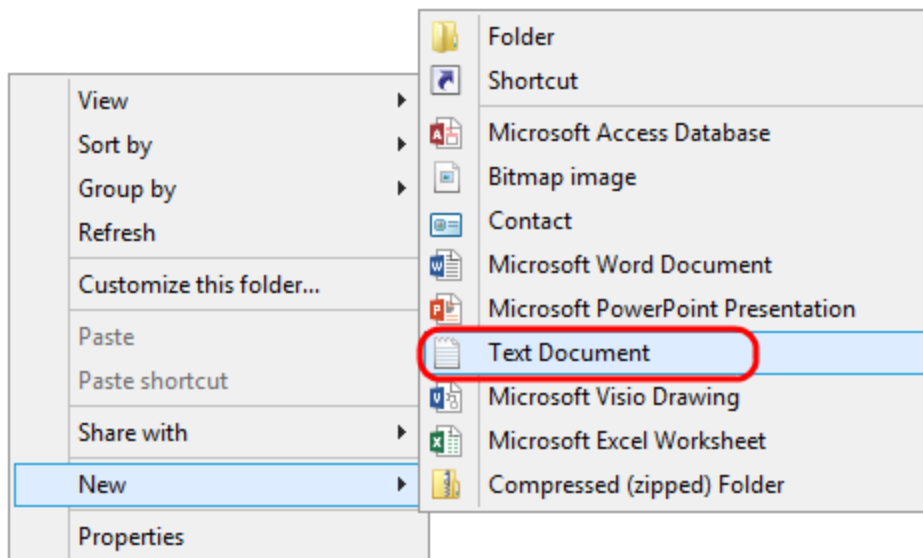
View
Sort by
Group by
Refresh

Customize this folder...

Paste
Paste shortcut

Share with

New

Properties

Folder
Shortcut

Microsoft Access Database
Bitmap image
Contact
Microsoft Word Document
Microsoft PowerPoint Presentation
Text Document
Microsoft Visio Drawing
Microsoft Excel Worksheet
Compressed (zipped) Folder